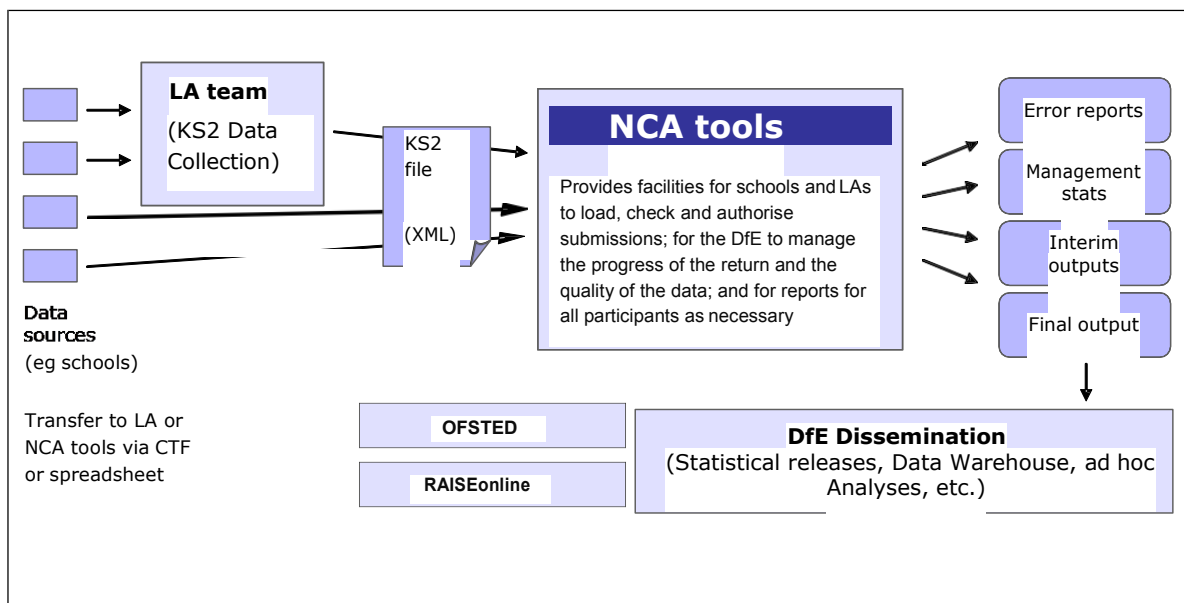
LA team
(KS2 Data Collection)

KS2 file

(XML)

NCA tools

Provides facilities for schools and LAs to load, check and authorise submissions; for the DfE to manage the progress of the return and the quality of the data; and for reports for all participants as necessary

Error reports

Management stats

Interim outputs

Final output

Data sources
(eg schools)

Transfer to LA or NCA tools via CTF or spreadsheet

OFSTED

RAISEonline

DfE Dissemination
(Statistical releases, Data Warehouse, ad hoc Analyses, etc.)